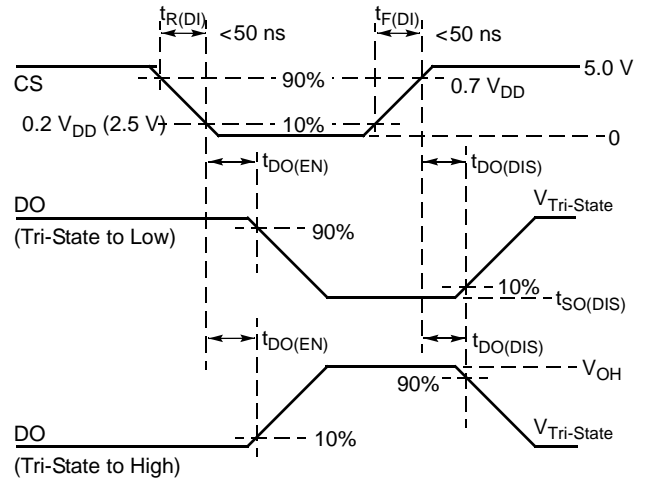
$t_{R(DI)}$ <50 ns $t_{F(DI)}$ <50 ns

CS 90% 5.0 V

0.7 $V_{DD}$

0.2 $V_{DD}$ (2.5 V) 10% 0

$t_{DO(EN)}$ $t_{DO(DIS)}$

DO (Tri-State to Low) 90% $V_{Tri\text{-}State}$

10% $t_{SO(DIS)}$

$t_{DO(EN)}$ $t_{DO(DIS)}$

90% $V_{OH}$

DO (Tri-State to High) 10% $V_{Tri\text{-}State}$